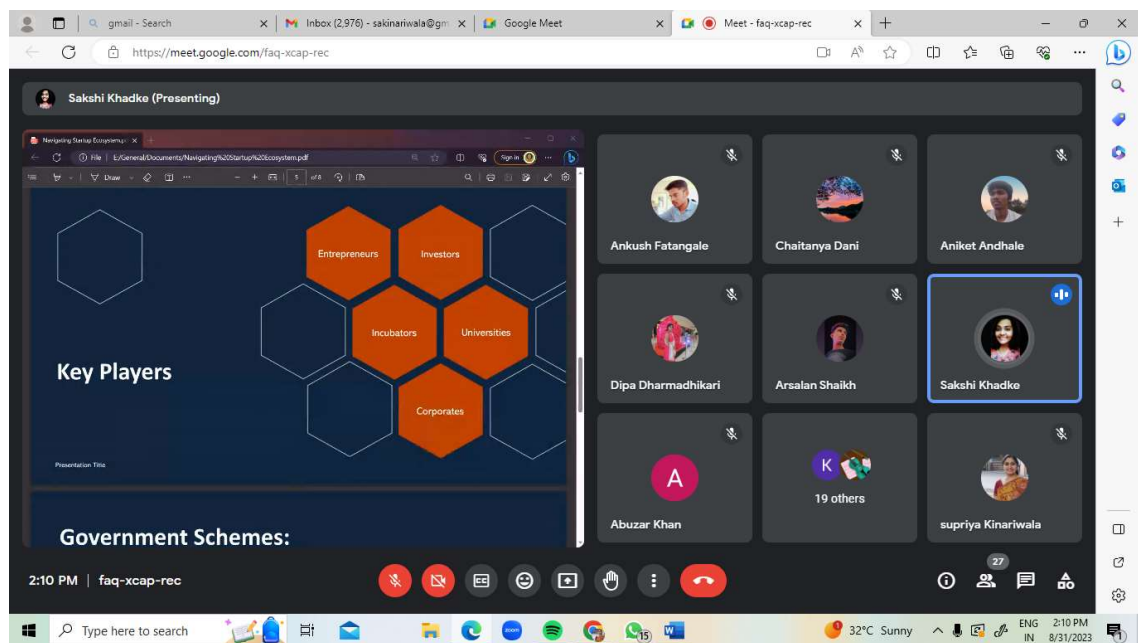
gmail - Search
Inbox (2,976) - sakinariwala@gm
Google Meet
Meet - faq-xcap-rec

https://meet.google.com/faq-xcap-rec

Sakshi Khadke (Presenting)

Navigating Startup Ecosystem.pdf
File | E:/General/Documents/Navigating%20Startup%20Ecosystem.pdf
Sign in
Draw
1 of 8

Entrepreneurs
Investors
Incubators
Universities
Corporates

Key Players

Presentation Title

Government Schemes:

Ankush Fatangale
Chaitanya Dani
Aniket Andhale
Dipa Dharmadhikari
Arsalan Shaikh
Sakshi Khadke
A
Abuzar Khan
K
19 others
supriya Kinariwala

2:10 PM | faq-xcap-rec

27

Type here to search
15
32°C Sunny
ENG IN
2:10 PM 8/31/2023